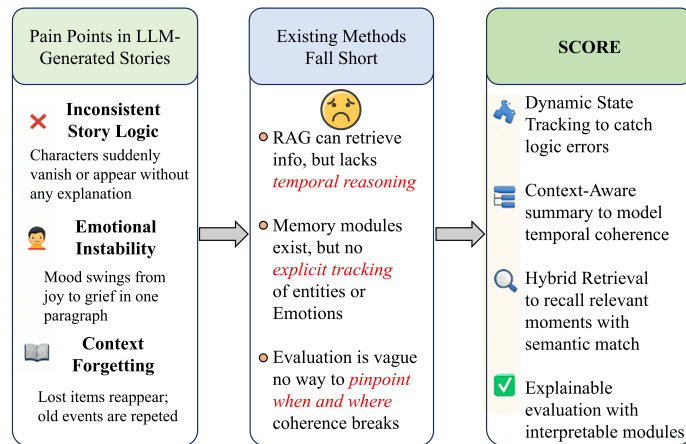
Pain Points in LLM-Generated Stories

Inconsistent Story Logic
Characters suddenly vanish or appear without any explanation

Emotional Instability
Mood swings from joy to grief in one paragraph

Context Forgetting
Lost items reappear; old events are repeted

Existing Methods Fall Short

RAG can retrieve info, but lacks temporal reasoning

Memory modules exist, but no explicit tracking of entities or Emotions

Evaluation is vague no way to pinpoint when and where coherence breaks

SCORE

Dynamic State Tracking to catch logic errors

Context-Aware summary to model temporal coherence

Hybrid Retrieval to recall relevant moments with semantic match

Explainable evaluation with interpretable modules